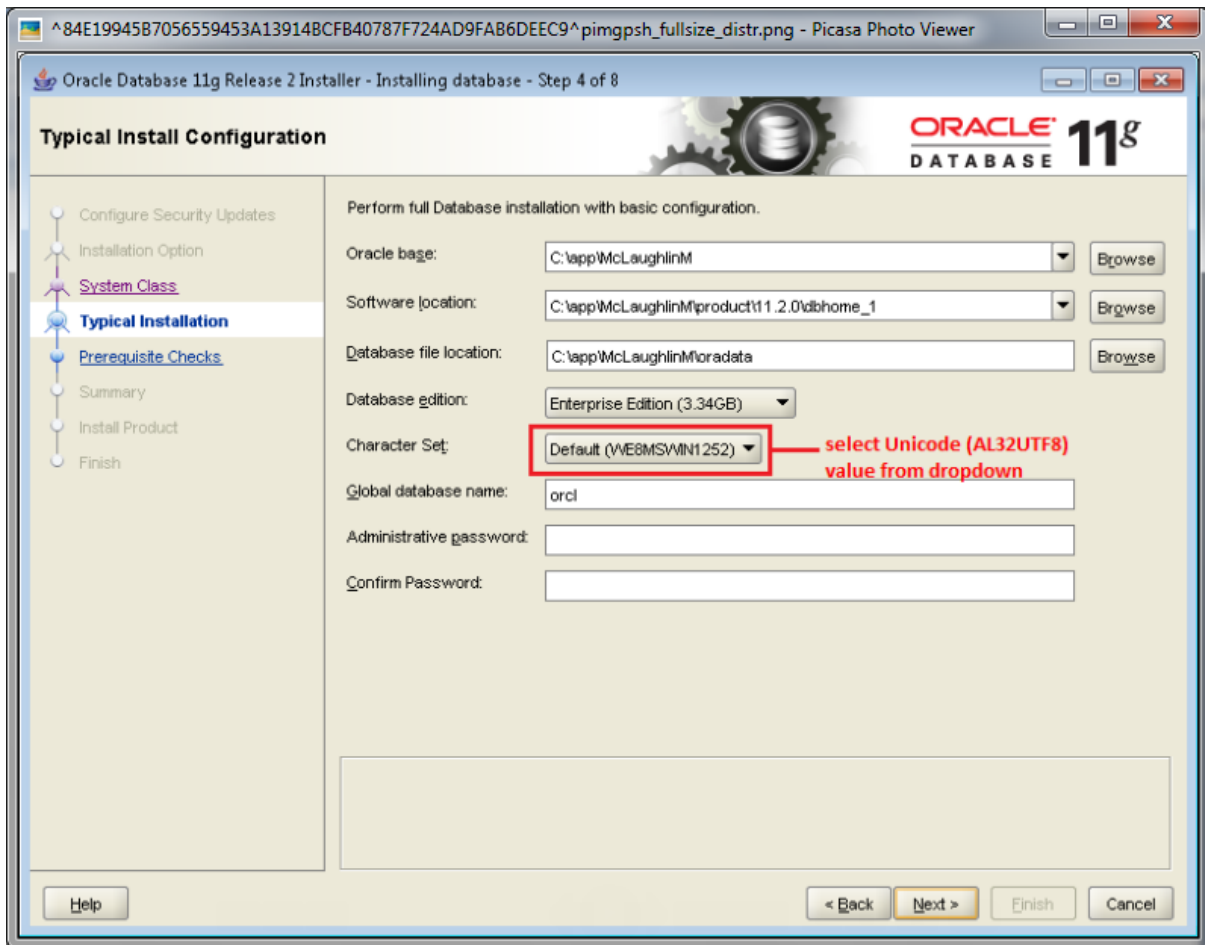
^84E19945B7056559453A13914BCFB40787F724AD9FAB6DEEC9^pimgpsh_fullsize_distr.png - Picasa Photo Viewer

Oracle Database 11g Release 2 Installer - Installing database - Step 4 of 8

Typical Install Configuration

ORACLE DATABASE 11g

Configure Security Updates
Installation Option
System Class
Typical Installation
Prerequisite Checks
Summary
Install Product
Finish

Perform full Database installation with basic configuration.

Oracle base: C:\app\McLaughlinM Browse

Software location: C:\app\McLaughlinM\product\11.2.0\dbhome_1 Browse

Database file location: C:\app\McLaughlinM\oradata Browse

Database edition: Enterprise Edition (3.34GB)

Character Set: Default (WE8MSWIN1252)

select Unicode (AL32UTF8) value from dropdown

Global database name: orcl

Administrative password:

Confirm Password:

Help

< Back Next > Finish Cancel